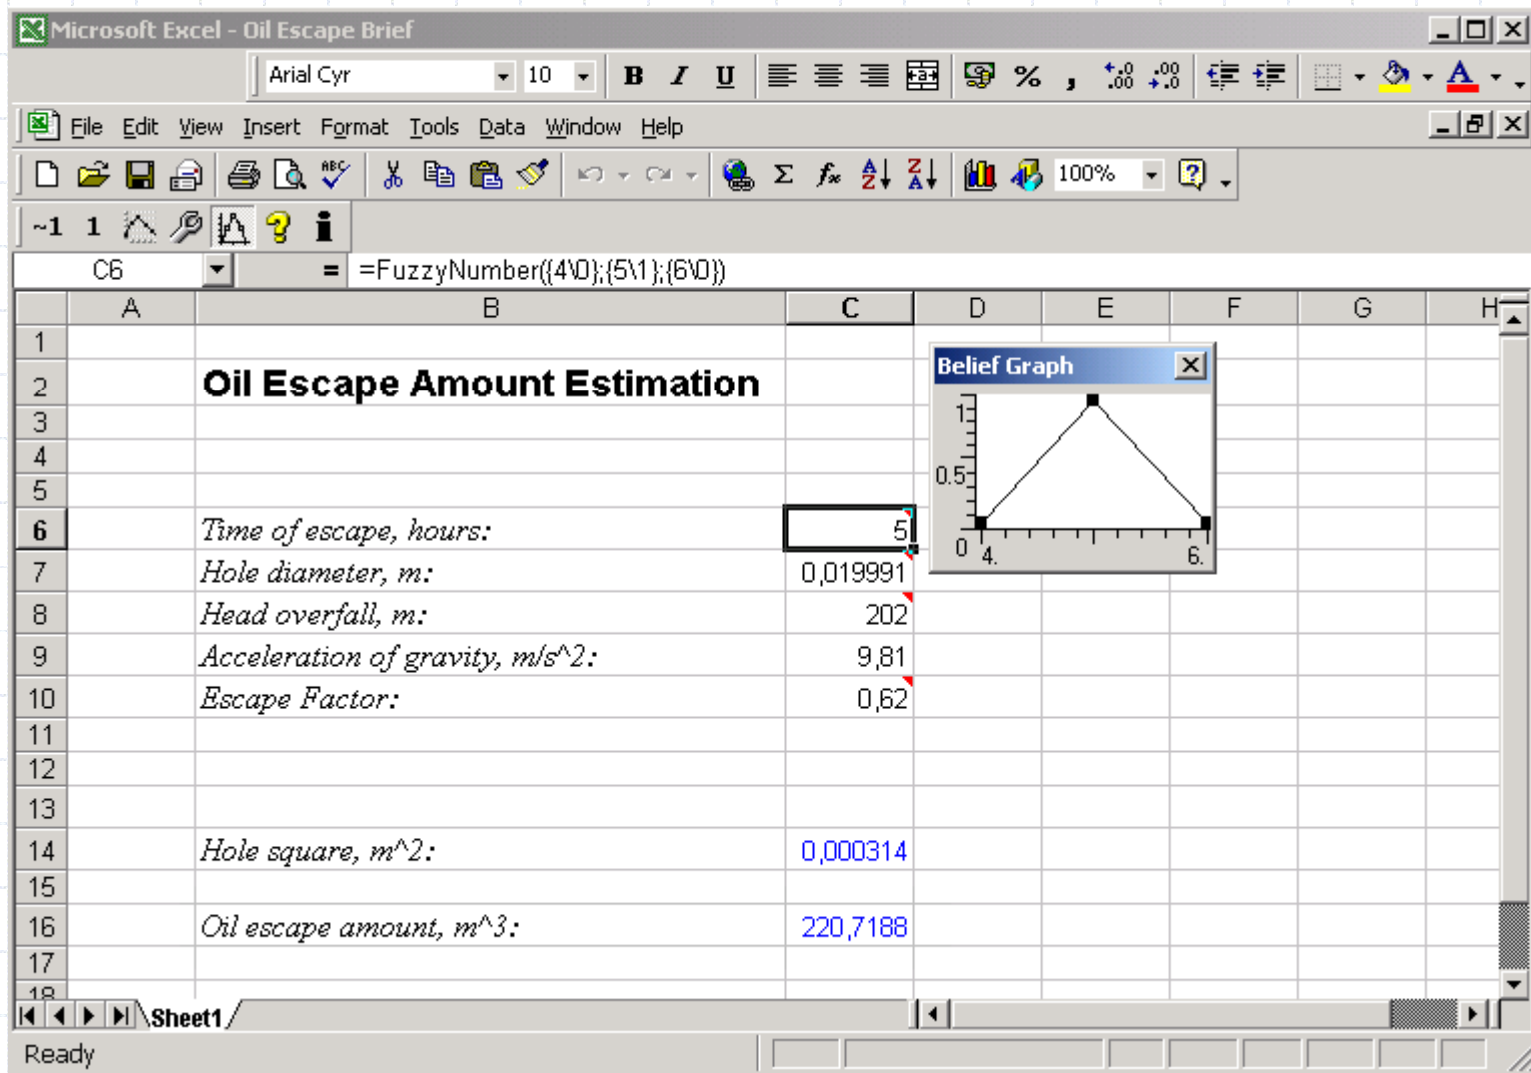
Microsoft Excel - Oil Escape Brief

Arial Cyr 10 B I U % , ,00 ,0

File Edit View Insert Format Tools Data Window Help

100%

~1 1

C6 = =FuzzyNumber({4\0};{5\1};{6\0})

| | A | B | C | D | E | F | G | H |
|---|---|---|---|---|---|---|---|---|
| 1 | | | | | | | | |
| 2 | | Oil Escape Amount Estimation | | | | | | |
| 3 | | | | | | | | |
| 4 | | | | | | | | |
| 5 | | | | | | | | |
| 6 | | Time of escape, hours: | 5 | | | | | |
| 7 | | Hole diameter, m: | 0,019991 | | | | | |
| 8 | | Head overfall, m: | 202 | | | | | |
| 9 | | Acceleration of gravity, m/s^2: | 9,81 | | | | | |
| 10 | | Escape Factor: | 0,62 | | | | | |
| 11 | | | | | | | | |
| 12 | | | | | | | | |
| 13 | | | | | | | | |
| 14 | | Hole square, m^2: | 0,000314 | | | | | |
| 15 | | | | | | | | |
| 16 | | Oil escape amount, m^3: | 220,7188 | | | | | |
| 17 | | | | | | | | |
| 18 | | | | | | | | |

Belief Graph

1
0.5
0
4.
6.

Sheet1

Ready